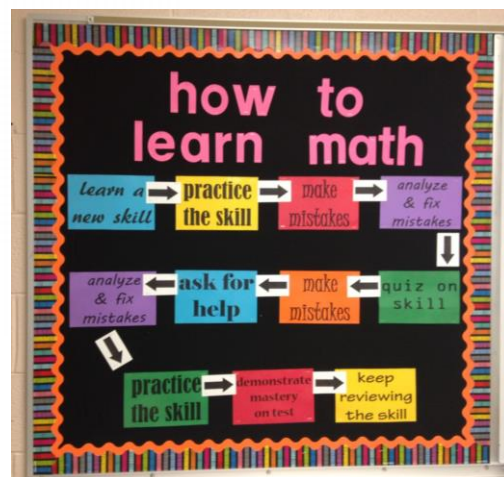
how to learn math

learn a new skill

practice the skill

make mistakes

analyze & fix mistakes

quiz on skill

make mistakes

ask for help

analyze & fix mistakes

practice the skill

demonstrate mastery on test

keep reviewing the skill